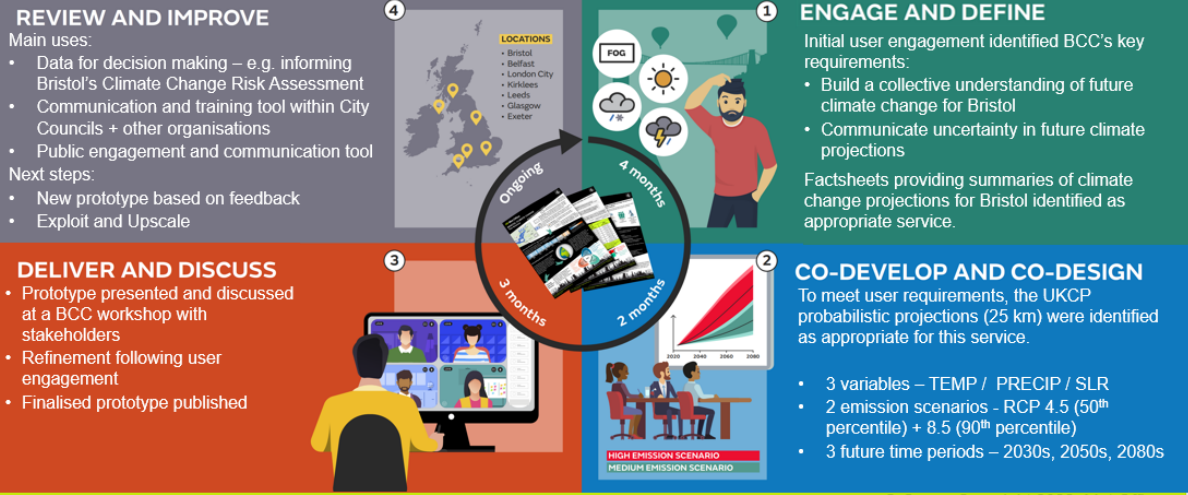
REVIEW AND IMPROVE

Main uses:

- Data for decision making – e.g. informing Bristol's Climate Change Risk Assessment
- Communication and training tool within City Councils + other organisations
- Public engagement and communication tool

Next steps:

- New prototype based on feedback
- Exploit and Upscale

4

LOCATIONS
- Bristol
- Belfast
- London City
- Kirklees
- Leeds
- Glasgow
- Exeter

1

ENGAGE AND DEFINE

Initial user engagement identified BCC's key requirements:

- Build a collective understanding of future climate change for Bristol
- Communicate uncertainty in future climate projections

Factsheets providing summaries of climate change projections for Bristol identified as appropriate service.

FOG

Ongoing

4 months

3 months

2 months

DELIVER AND DISCUSS

3

- Prototype presented and discussed at a BCC workshop with stakeholders
- Refinement following user engagement
- Finalised prototype published

2

CO-DEVELOP AND CO-DESIGN

To meet user requirements, the UKCP probabilistic projections (25 km) were identified as appropriate for this service.

2020 2040 2060 2080

- 3 variables – TEMP / PRECIP / SLR
- 2 emission scenarios - RCP 4.5 (50$^{th}$ percentile) + 8.5 (90$^{th}$ percentile)
- 3 future time periods – 2030s, 2050s, 2080s

HIGH EMISSION SCENARIO
MEDIUM EMISSION SCENARIO